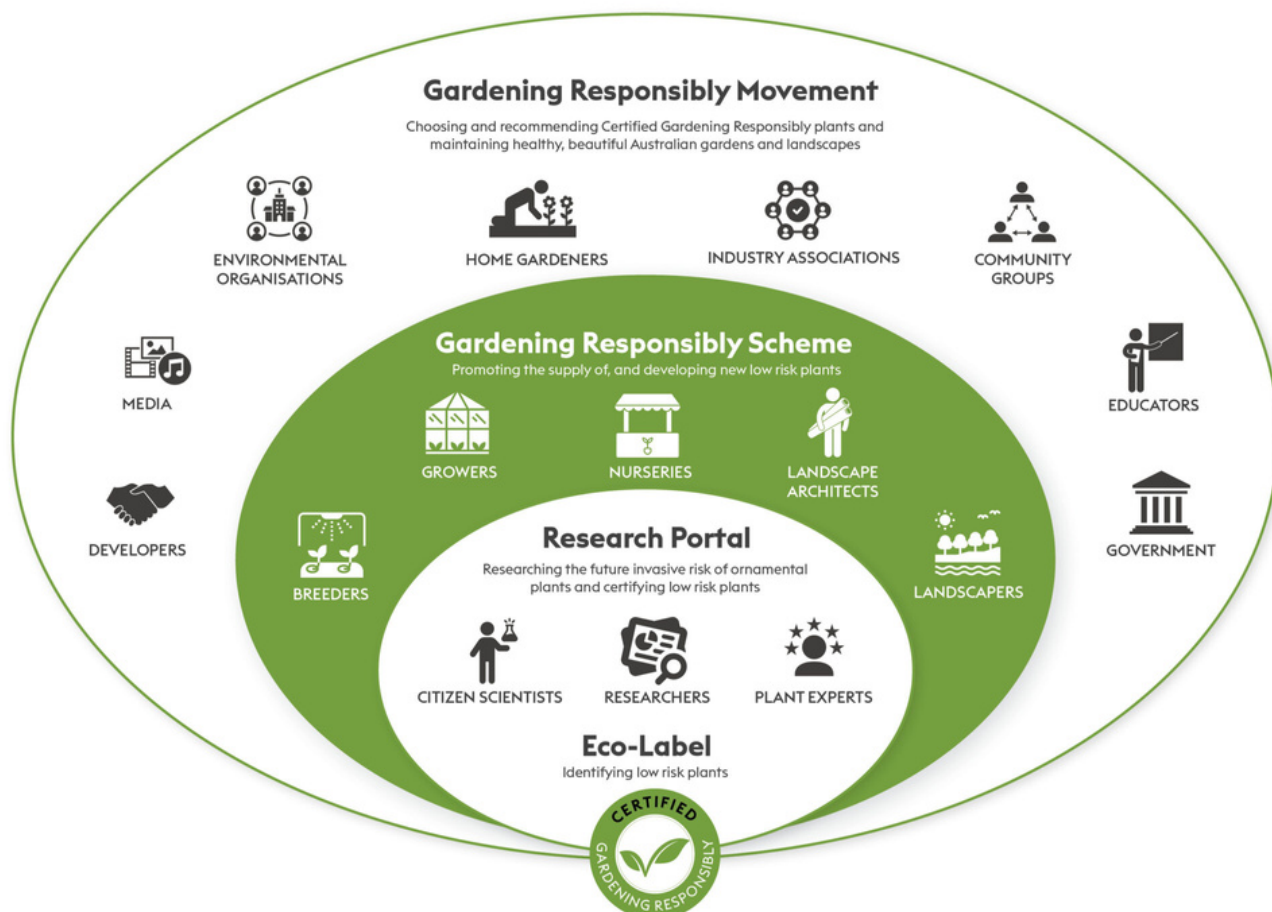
Gardening Responsibly Movement

Choosing and recommending Certified Gardening Responsibly plants and maintaining healthy, beautiful Australian gardens and landscapes

ENVIRONMENTAL ORGANISATIONS

HOME GARDENERS

INDUSTRY ASSOCIATIONS

COMMUNITY GROUPS

MEDIA

EDUCATORS

DEVELOPERS

GOVERNMENT

Gardening Responsibly Scheme

Promoting the supply of, and developing new low risk plants

GROWERS

NURSERIES

LANDSCAPE ARCHITECTS

BREEDERS

LANDSCAPERS

Research Portal

Researching the future invasive risk of ornamental plants and certifying low risk plants

CITIZEN SCIENTISTS

RESEARCHERS

PLANT EXPERTS

Eco-Label

Identifying low risk plants

CERTIFIED
GARDENING RESPONSIBLY